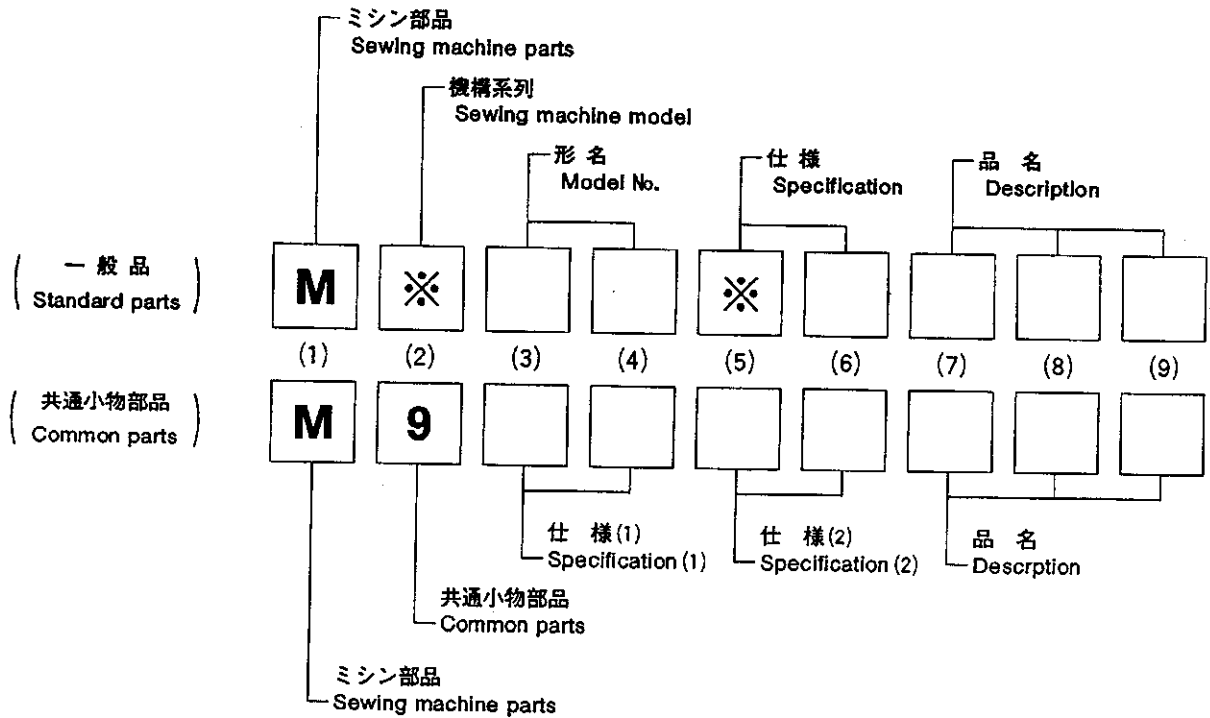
ミシン部品
Sewing machine parts

機構系列
Sewing machine model

形 名
Model No.

仕 様
Specification

品 名
Description

( 一 般 品 Standard parts )

M ※ ※

(1) (2) (3) (4) (5) (6) (7) (8) (9)

( 共通小物部品 Common parts )

M 9

仕 様(1)
Specification (1)

仕 様(2)
Specification (2)

品 名
Descrption

共通小物部品
Common parts

ミシン部品
Sewing machine parts